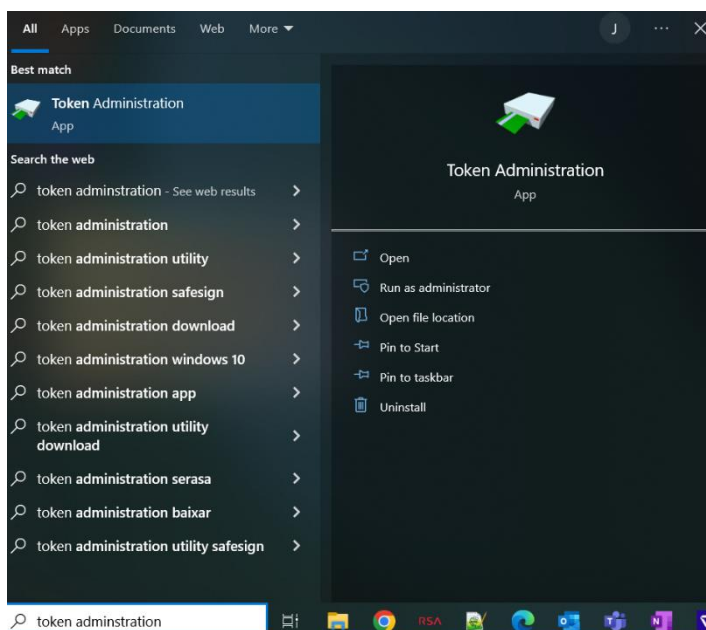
All Apps Documents Web More

J

Best match

Token Administration
App

Search the web

token adminstration - See web results

token administration

token administration utility

token administration safesign

token administration download

token administration windows 10

token administration app

token administration utility download

token administration serasa

token administration baixar

token administration utility safesign

Token Administration
App

Open

Run as administrator

Open file location

Pin to Start

Pin to taskbar

Uninstall

token adminstration

RSA